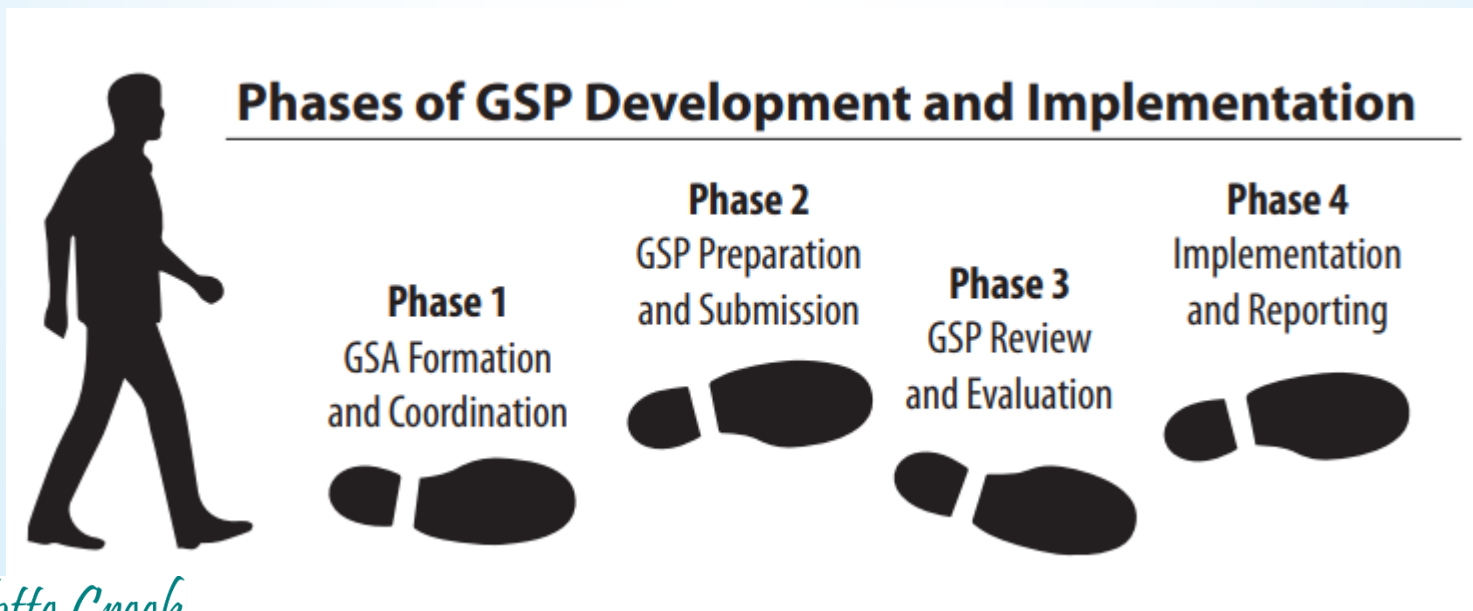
Phases of GSP Development and Implementation

Phase 1
GSA Formation and Coordination

Phase 2
GSP Preparation and Submission

Phase 3
GSP Review and Evaluation

Phase 4
Implementation and Reporting

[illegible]tta Creek